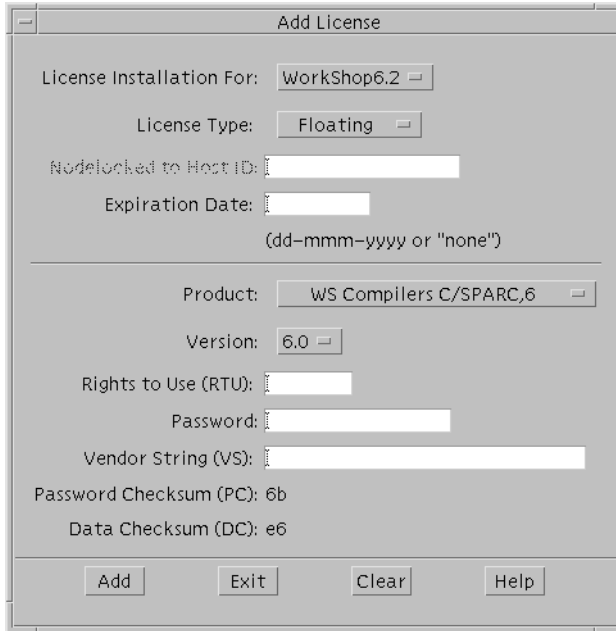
Add License

License Installation For: WorkShop6.2

License Type: Floating

Nodelocked to Host ID:

Expiration Date:

(dd-mmm-yyyy or "none")

Product: WS Compilers C/SPARC,6

Version: 6.0

Rights to Use (RTU):

Password:

Vendor String (VS):

Password Checksum (PC): 6b

Data Checksum (DC): e6

Add Exit Clear Help